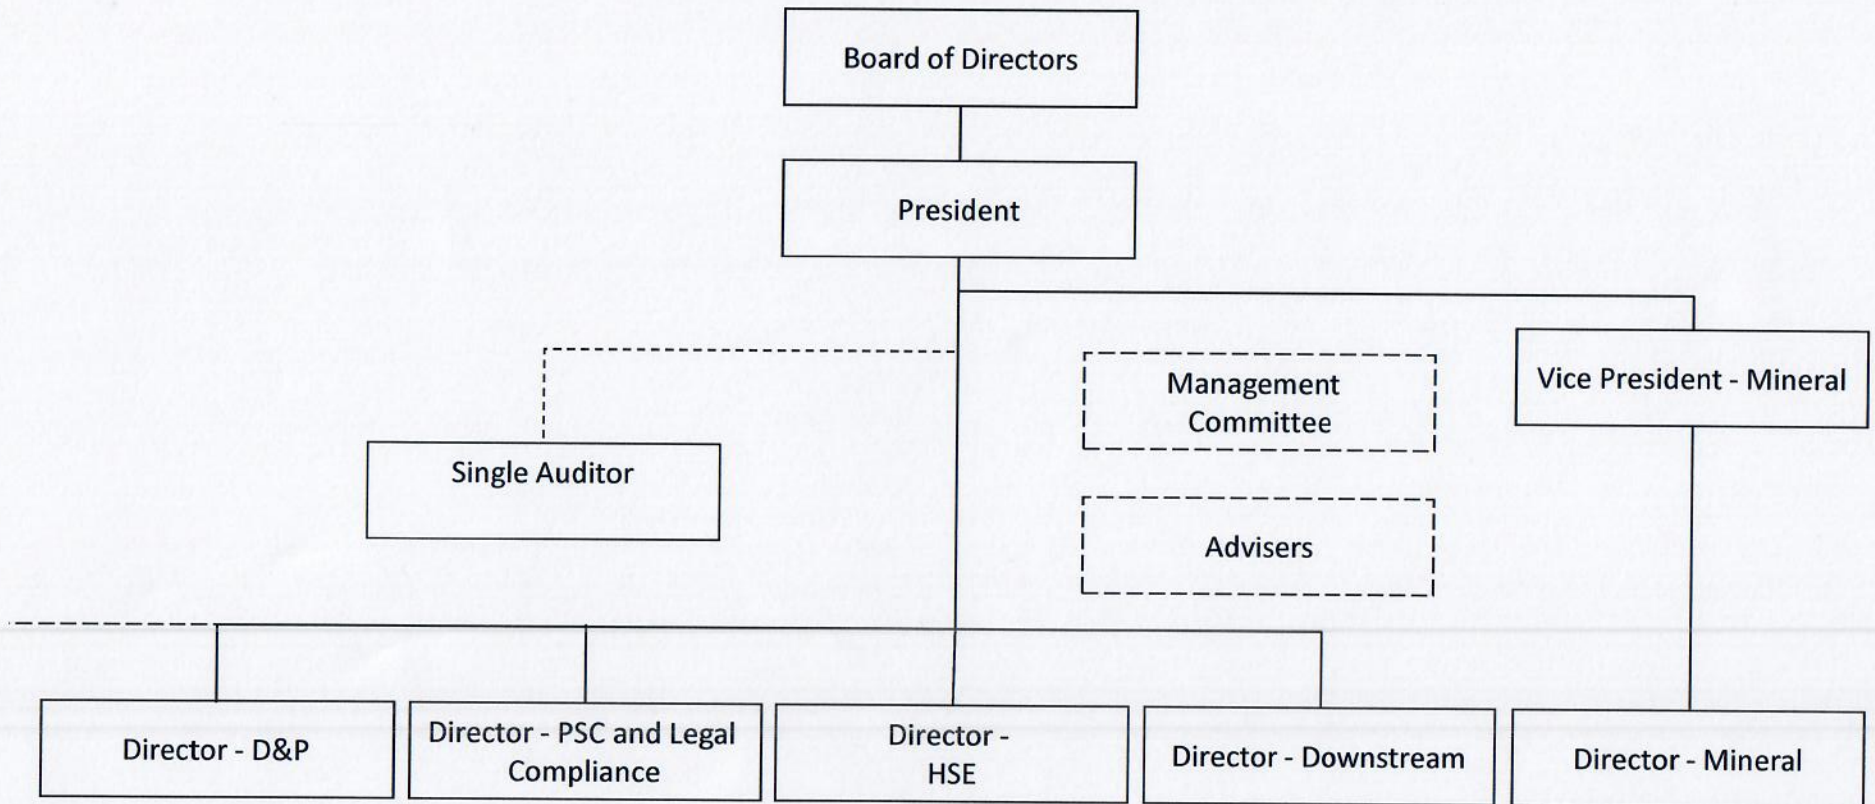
Board of Directors

President

Single Auditor

Management Committee

Advisers

Vice President - Mineral

Director - D&P

Director - PSC and Legal Compliance

Director - HSE

Director - Downstream

Director - Mineral